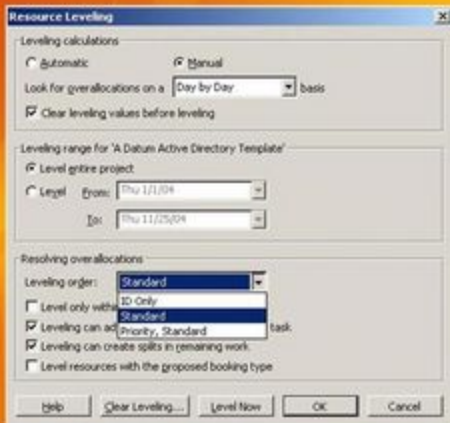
Resource Leveling

Leveling calculations

Automatic

Manual

Look for overallocations on a Day by Day basis

Clear leveling values before leveling

Leveling range for 'A Datum Active Directory Template'

Level entire project

Level From: Thu 1/1/04

To: Thu 11/25/04

Resolving overallocations

Leveling order: Standard

ID Only

Standard

Priority, Standard

Level only with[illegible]

Leveling can ad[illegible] task

Leveling can create splits in remaining work

Level resources with the proposed booking type

Help

Clear Leveling...

Level Now

OK

Cancel